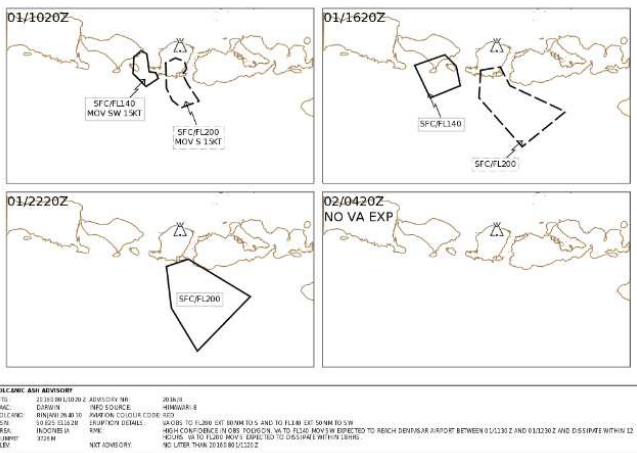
01/1020Z

SFC/FL140
MOV SW 15KT

SFC/FL200
MOV S 15KT

01/1620Z

SFC/FL140

SFC/FL200

01/2220Z

SFC/FL200

02/0420Z
NO VA EXP

OLCANIC ASH ADVISORY

TG: 20160801/1020 Z
AAC: DARWIN
OLCANO: RINJANI 264030
SN: S0825 E11628
REA: INDONESIA
UMMIT: 3726 M
LEV:

ADVISORY NR: 2016/3
INFO SOURCE: HIMAWARI-8
AVIATION COLOUR CODE: RED
ERUPTION DETAILS:
RMK:
NXT ADVISORY:

VA OBS TO FL200 EXT 50NM TO S AND TO FL140 EXT 50NM TO SW
HIGH CONFIDENCE IN OBS POLYGON. VA TO FL140 MOV SW EXPECTED TO REACH DENPASAR AIRPORT BETWEEN 01/1130 Z AND 01/1230 Z AND DISSIPATE WITHIN 12 HOURS. VA TO FL200 MOVE EXPECTED TO DISSIPATE WITHIN 18HRS.
NO LATER THAN 20160801/1120 Z